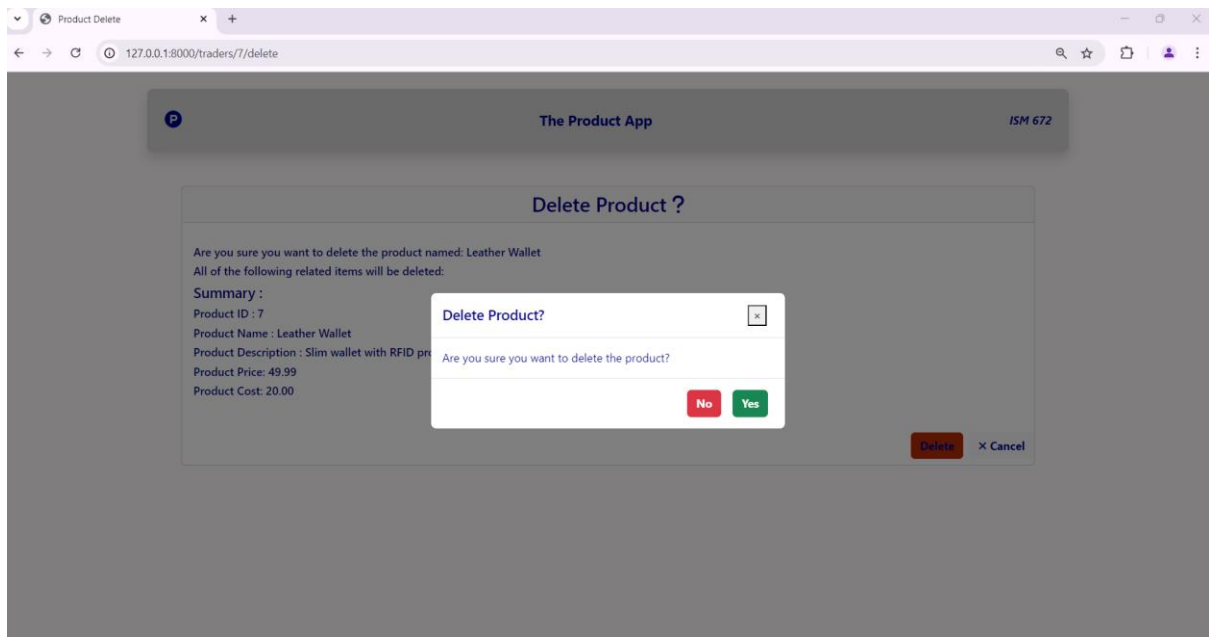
Product Delete

127.0.0.1:8000/traders/7/delete

P

The Product App

ISM 672

Delete Product ?

Are you sure you want to delete the product named: Leather Wallet
All of the following related items will be deleted:

Summary :

Product ID : 7

Product Name : Leather Wallet

Product Description : Slim wallet with RFID pr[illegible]

Product Price: 49.99

Product Cost: 20.00

Delete

× Cancel

Delete Product?

×

Are you sure you want to delete the product?

No

Yes